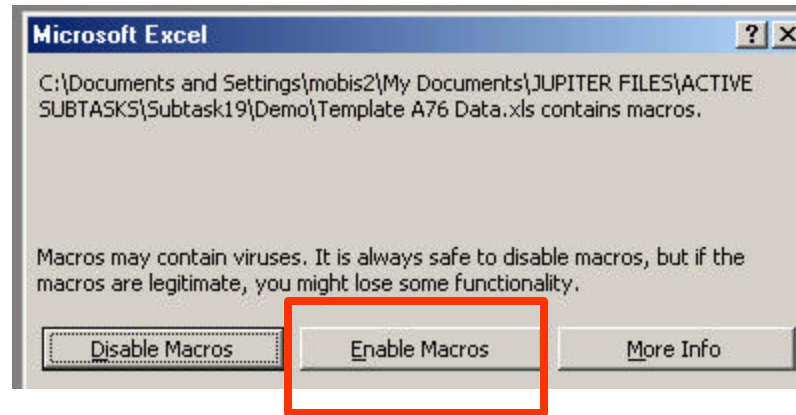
Microsoft Excel

?

C:\Documents and Settings\mobis2\My Documents\JUPITER FILES\ACTIVE SUBTASKS\Subtask19\Demo\Template A76 Data.xls contains macros.

Macros may contain viruses. It is always safe to disable macros, but if the macros are legitimate, you might lose some functionality.

Disable Macros

Enable Macros

More Info